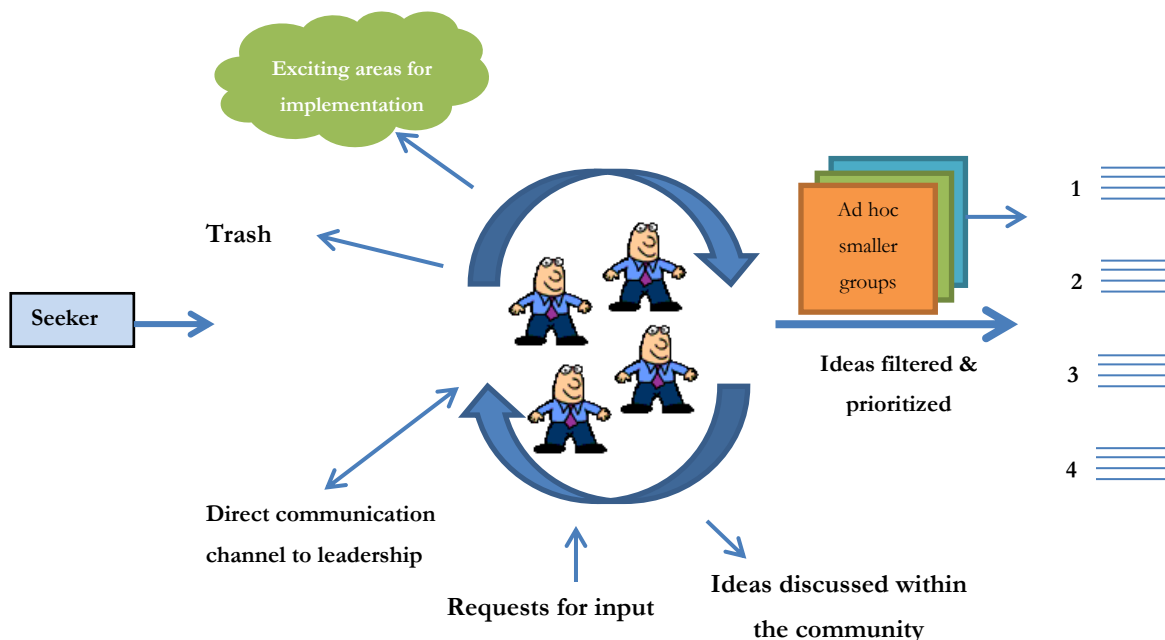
Exciting areas for implementation

Trash

Seeker

Ad hoc smaller groups

1

2

3

4

Ideas filtered & prioritized

Direct communication channel to leadership

Requests for input

Ideas discussed within the community